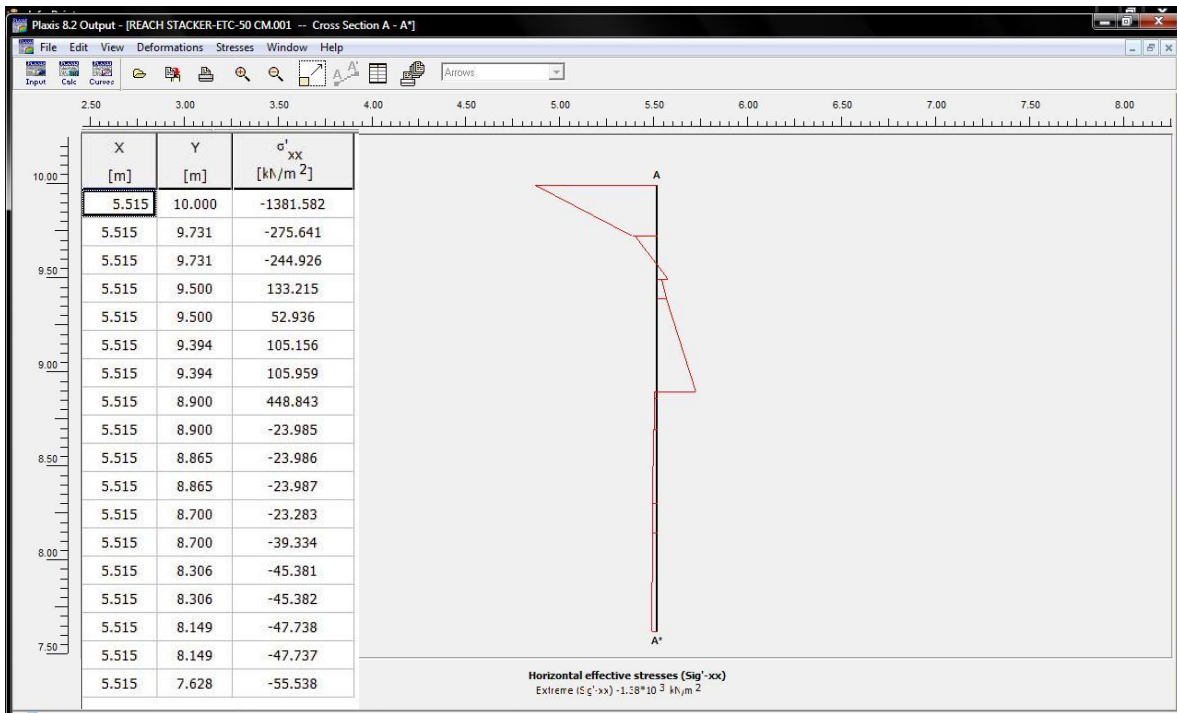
Plaxis 8.2 Output - [REACH STACKER-ETC-50 CM.001 -- Cross Section A - A*]

File Edit View Deformations Stresses Window Help

Input Calc Curves Arrows

2.50 3.00 3.50 4.00 4.50 5.00 5.50 6.00 6.50 7.00 7.50 8.00

10.00 9.50 9.00 8.50 8.00 7.50

| X [m] | Y [m] | $\sigma'_{xx}$ [kN/m $^2$] |
|---|---|---|
| 5.515 | 10.000 | -1381.582 |
| 5.515 | 9.731 | -275.641 |
| 5.515 | 9.731 | -244.926 |
| 5.515 | 9.500 | 133.215 |
| 5.515 | 9.500 | 52.936 |
| 5.515 | 9.394 | 105.156 |
| 5.515 | 9.394 | 105.959 |
| 5.515 | 8.900 | 448.843 |
| 5.515 | 8.900 | -23.985 |
| 5.515 | 8.865 | -23.986 |
| 5.515 | 8.865 | -23.987 |
| 5.515 | 8.700 | -23.283 |
| 5.515 | 8.700 | -39.334 |
| 5.515 | 8.306 | -45.381 |
| 5.515 | 8.306 | -45.382 |
| 5.515 | 8.149 | -47.738 |
| 5.515 | 8.149 | -47.737 |
| 5.515 | 7.628 | -55.538 |

A

A*

Horizontal effective stresses (Sig'-xx)
Extreme (Sig'-xx) -1.38*10 $^3$ kN/m $^2$